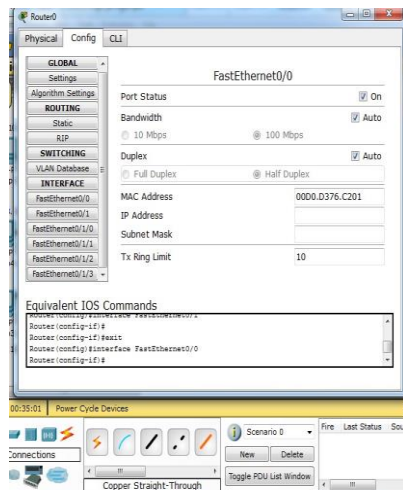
Router0

Physical Config CLI

GLOBAL
Settings
Algorithm Settings
ROUTING
Static
RIP
SWITCHING
VLAN Database
INTERFACE
FastEthernet0/0
FastEthernet0/1
FastEthernet0/1/0
FastEthernet0/1/1
FastEthernet0/1/2
FastEthernet0/1/3

FastEthernet0/0

Port Status On
Bandwidth Auto
10 Mbps 100 Mbps
Duplex Auto
Full Duplex Half Duplex
MAC Address 00D0.D376.C201
IP Address
Subnet Mask
Tx Ring Limit 10

Equivalent IOS Commands
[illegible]
Router(config-if)#
Router(config-if)#exit
Router(config)#interface FastEthernet0/0
Router(config-if)#

00:35:01 Power Cycle Devices

Connections

Scenario 0
New Delete
Toggle PDU List Window
Fire Last Status Sou

Copper Straight-Through